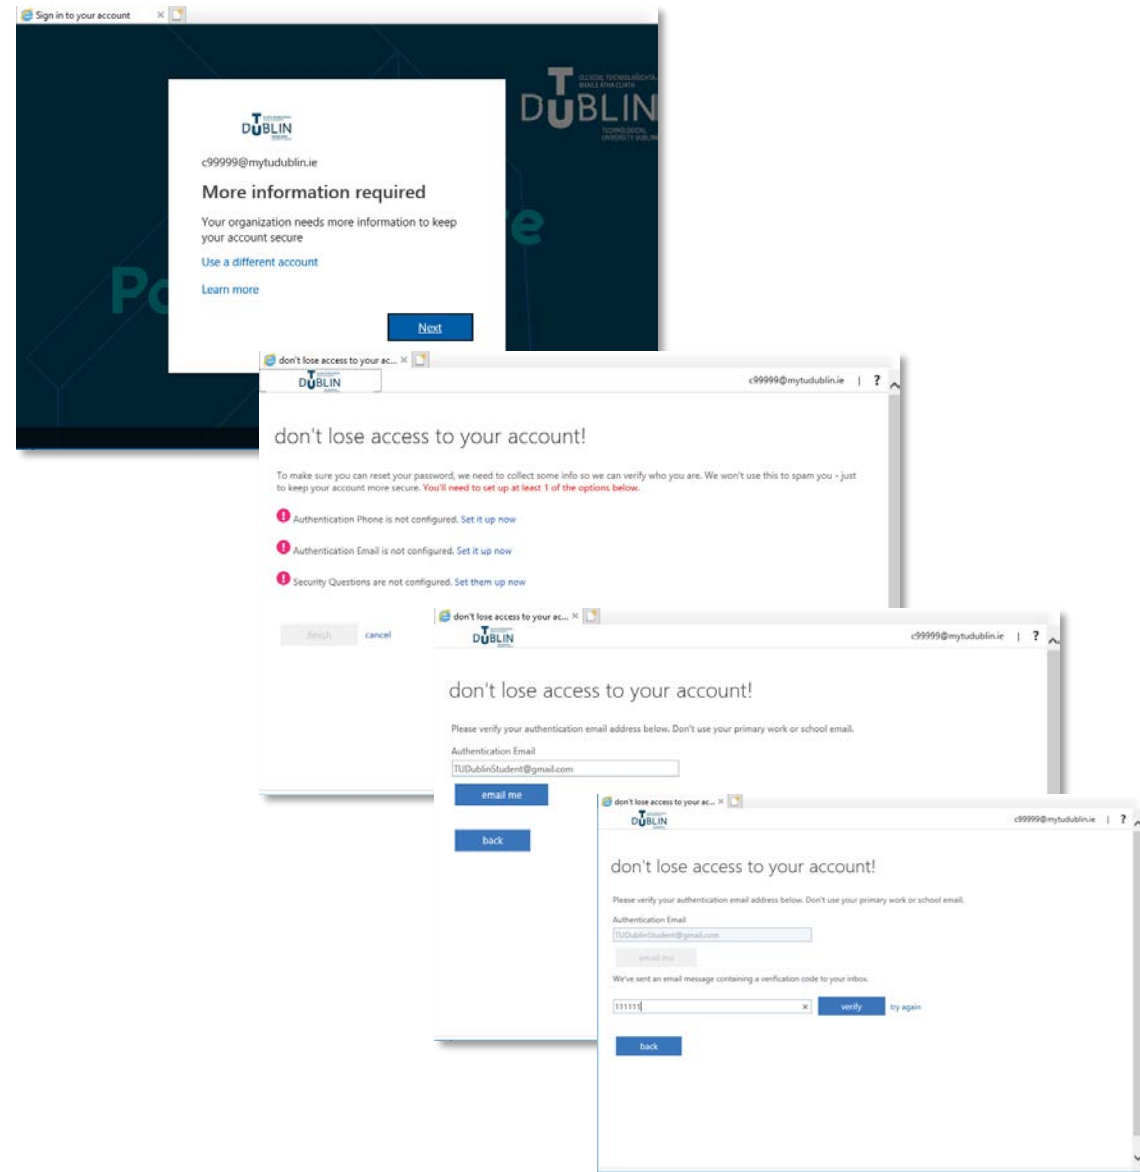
Sign in to your account

TU DUBLIN

OLLSCOIL TEICNEOLAÍOCHTA BHAILE ÁTHA CLIATH
TECHNOLOGICAL UNIVERSITY DUBLIN

TU DUBLIN

c99999@mytudublin.ie

More information required

Your organization needs more information to keep your account secure

Use a different account

Learn more

Next

don't lose access to your ac...

TU DUBLIN

c99999@mytudublin.ie | ?

don't lose access to your account!

To make sure you can reset your password, we need to collect some info so we can verify who you are. We won't use this to spam you - just to keep your account more secure. You'll need to set up at least 1 of the options below.

Authentication Phone is not configured. Set it up now

Authentication Email is not configured. Set it up now

Security Questions are not configured. Set them up now

finish cancel

don't lose access to your ac...

TU DUBLIN

c99999@mytudublin.ie | ?

don't lose access to your account!

Please verify your authentication email address below. Don't use your primary work or school email.

Authentication Email

TUDublinStudent@gmail.com

email me

back

don't lose access to your ac...

TU DUBLIN

c99999@mytudublin.ie | ?

don't lose access to your account!

Please verify your authentication email address below. Don't use your primary work or school email.

Authentication Email

TUDublinStudent@gmail.com

email me

We've sent an email message containing a verification code to your inbox.

111111

verify try again

back